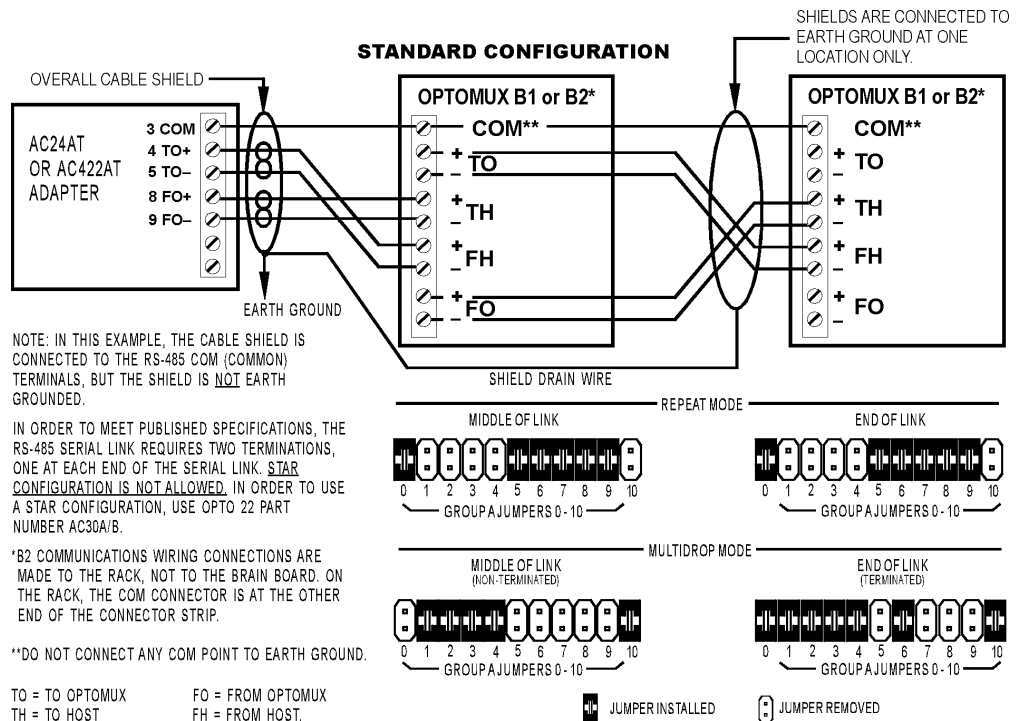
STANDARD CONFIGURATION

SHIELDS ARE CONNECTED TO EARTH GROUND AT ONE LOCATION ONLY.

OVERALL CABLE SHIELD

AC24AT OR AC422AT ADAPTER

3 COM
4 TO+
5 TO–
8 FO+
9 FO–

EARTH GROUND

OPTOMUX B1 or B2*
COM**
+ TO –
+ TH –
+ FH –
+ FO –

OPTOMUX B1 or B2*
COM**
+ TO –
+ TH –
+ FH –
+ FO –

SHIELD DRAIN WIRE

NOTE: IN THIS EXAMPLE, THE CABLE SHIELD IS CONNECTED TO THE RS-485 COM (COMMON) TERMINALS, BUT THE SHIELD IS NOT EARTH GROUNDED.

IN ORDER TO MEET PUBLISHED SPECIFICATIONS, THE RS-485 SERIAL LINK REQUIRES TWO TERMINATIONS, ONE AT EACH END OF THE SERIAL LINK. STAR CONFIGURATION IS NOT ALLOWED. IN ORDER TO USE A STAR CONFIGURATION, USE OPTO 22 PART NUMBER AC30A/B.

*B2 COMMUNICATIONS WIRING CONNECTIONS ARE MADE TO THE RACK, NOT TO THE BRAIN BOARD. ON THE RACK, THE COM CONNECTOR IS AT THE OTHER END OF THE CONNECTOR STRIP.

**DO NOT CONNECT ANY COM POINT TO EARTH GROUND.

TO = TO OPTOMUX
TH = TO HOST
FO = FROM OPTOMUX
FH = FROM HOST.

REPEAT MODE

MIDDLE OF LINK
0 1 2 3 4 5 6 7 8 9 10
GROUP A JUMPERS 0 - 10

END OF LINK
0 1 2 3 4 5 6 7 8 9 10
GROUP A JUMPERS 0 - 10

MULTIDROP MODE

MIDDLE OF LINK
(NON-TERMINATED)
0 1 2 3 4 5 6 7 8 9 10
GROUP A JUMPERS 0 - 10

END OF LINK
(TERMINATED)
0 1 2 3 4 5 6 7 8 9 10
GROUP A JUMPERS 0 - 10

JUMPER INSTALLED
JUMPER REMOVED